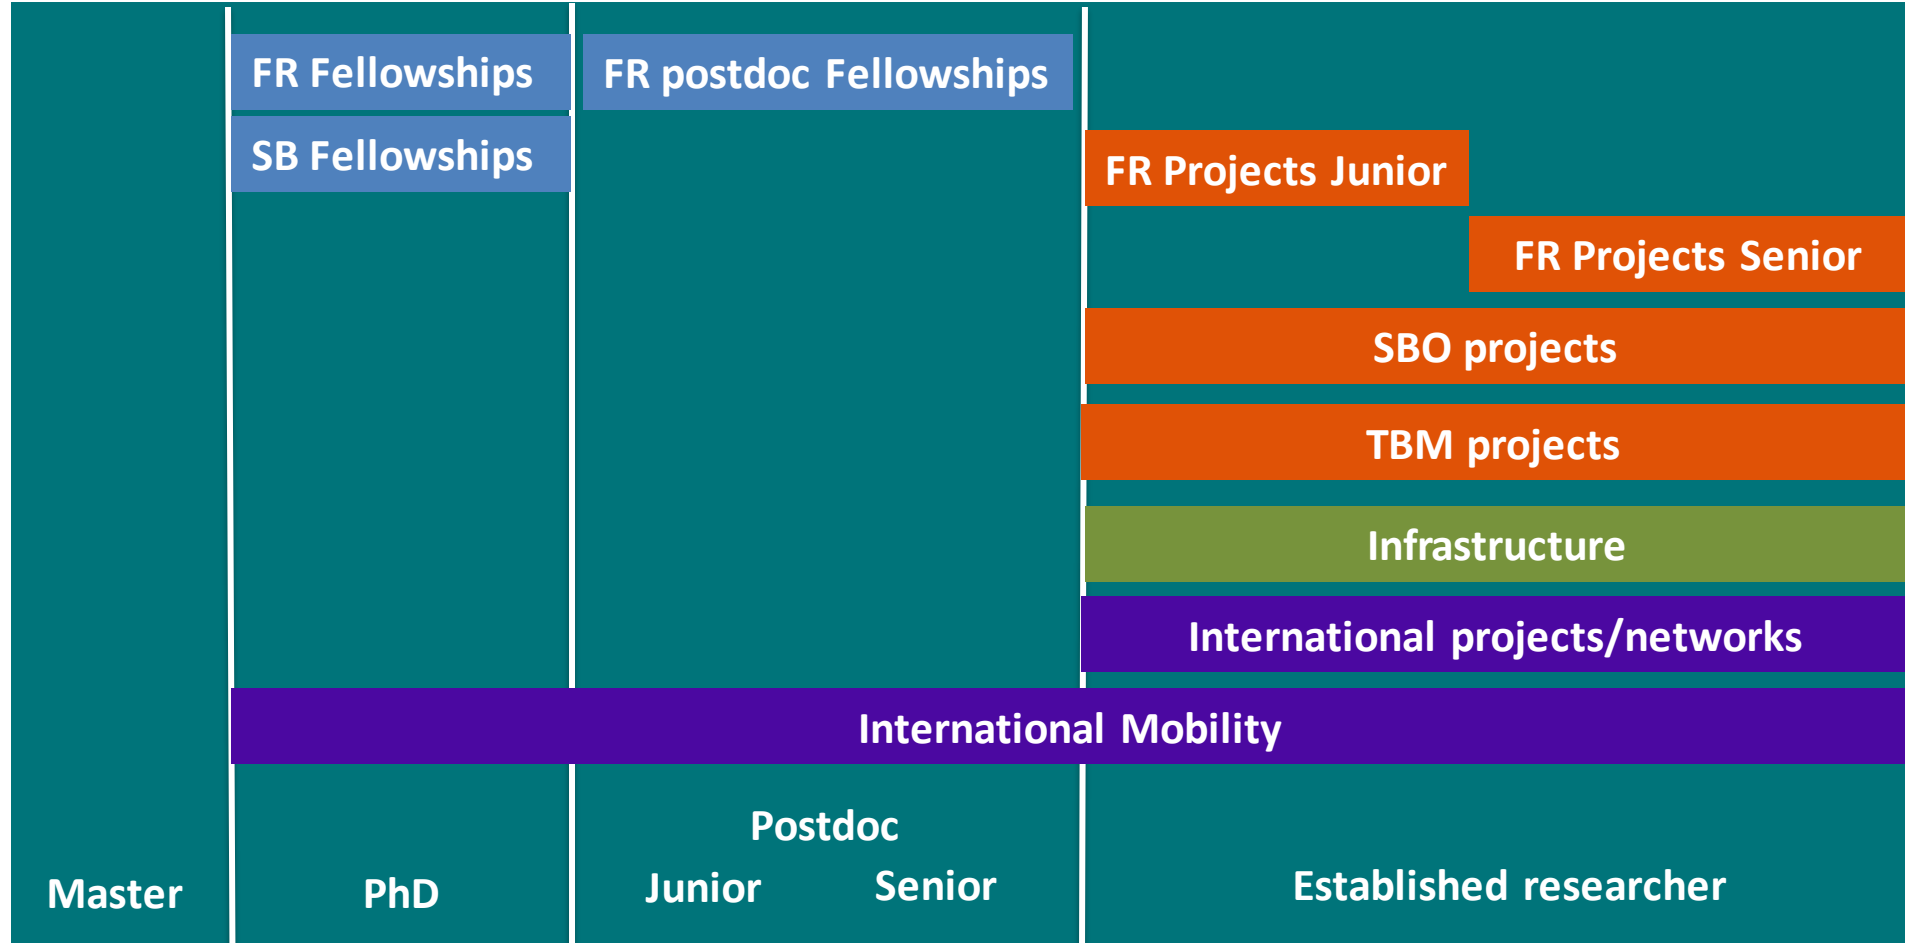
FR Fellowships

SB Fellowships

FR postdoc Fellowships

FR Projects Junior

FR Projects Senior

SBO projects

TBM projects

Infrastructure

International projects/networks

International Mobility

Master

PhD

Postdoc

Junior

Senior

Established researcher